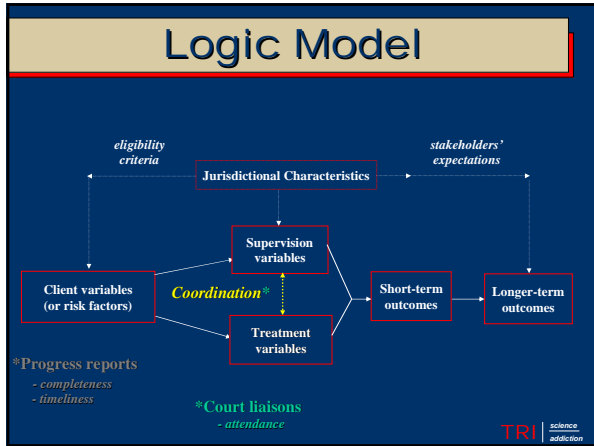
Logic Model

eligibility criteria

stakeholders' expectations

Jurisdictional Characteristics

Supervision variables

Client variables (or risk factors)

Coordination*

Short-term outcomes

Longer-term outcomes

Treatment variables

*Progress reports
- completeness
- timeliness

*Court liaisons
- attendance

TRI science addiction